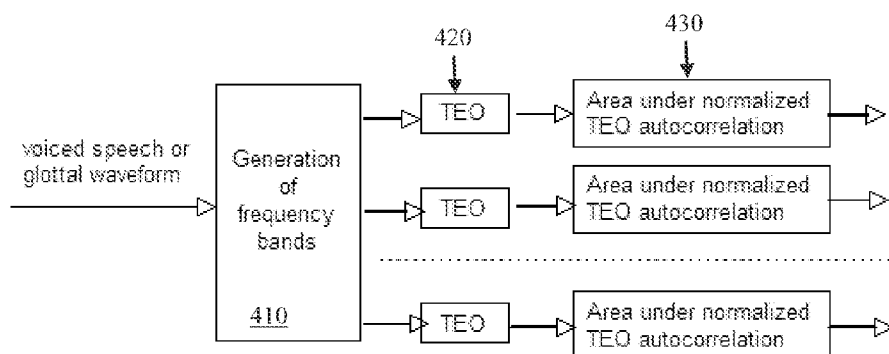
420

430

voiced speech or glottal waveform

Generation of frequency bands

410

TEO

Area under normalized TEO autocorrelation

TEO

Area under normalized TEO autocorrelation

TEO

Area under normalized TEO autocorrelation